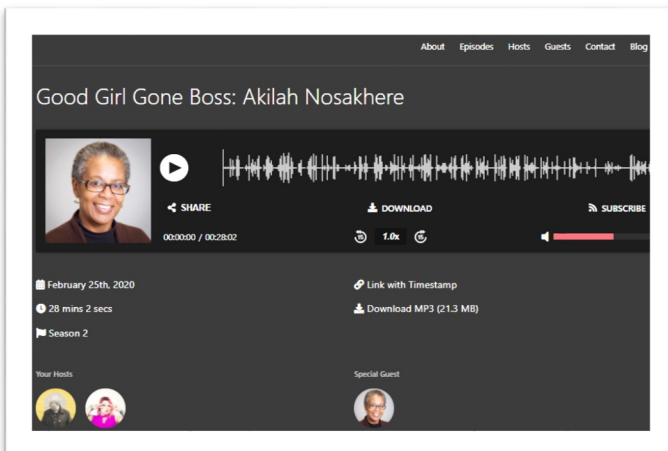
About Episodes Hosts Guests Contact Blog

Good Girl Gone Boss: Akilah Nosakhere

SHARE

DOWNLOAD

SUBSCRIBE

00:00:00 / 00:28:02

15 1.0x 15

February 25th, 2020

28 mins 2 secs

Season 2

Link with Timestamp

Download MP3 (21.3 MB)

Your Hosts

Special Guest